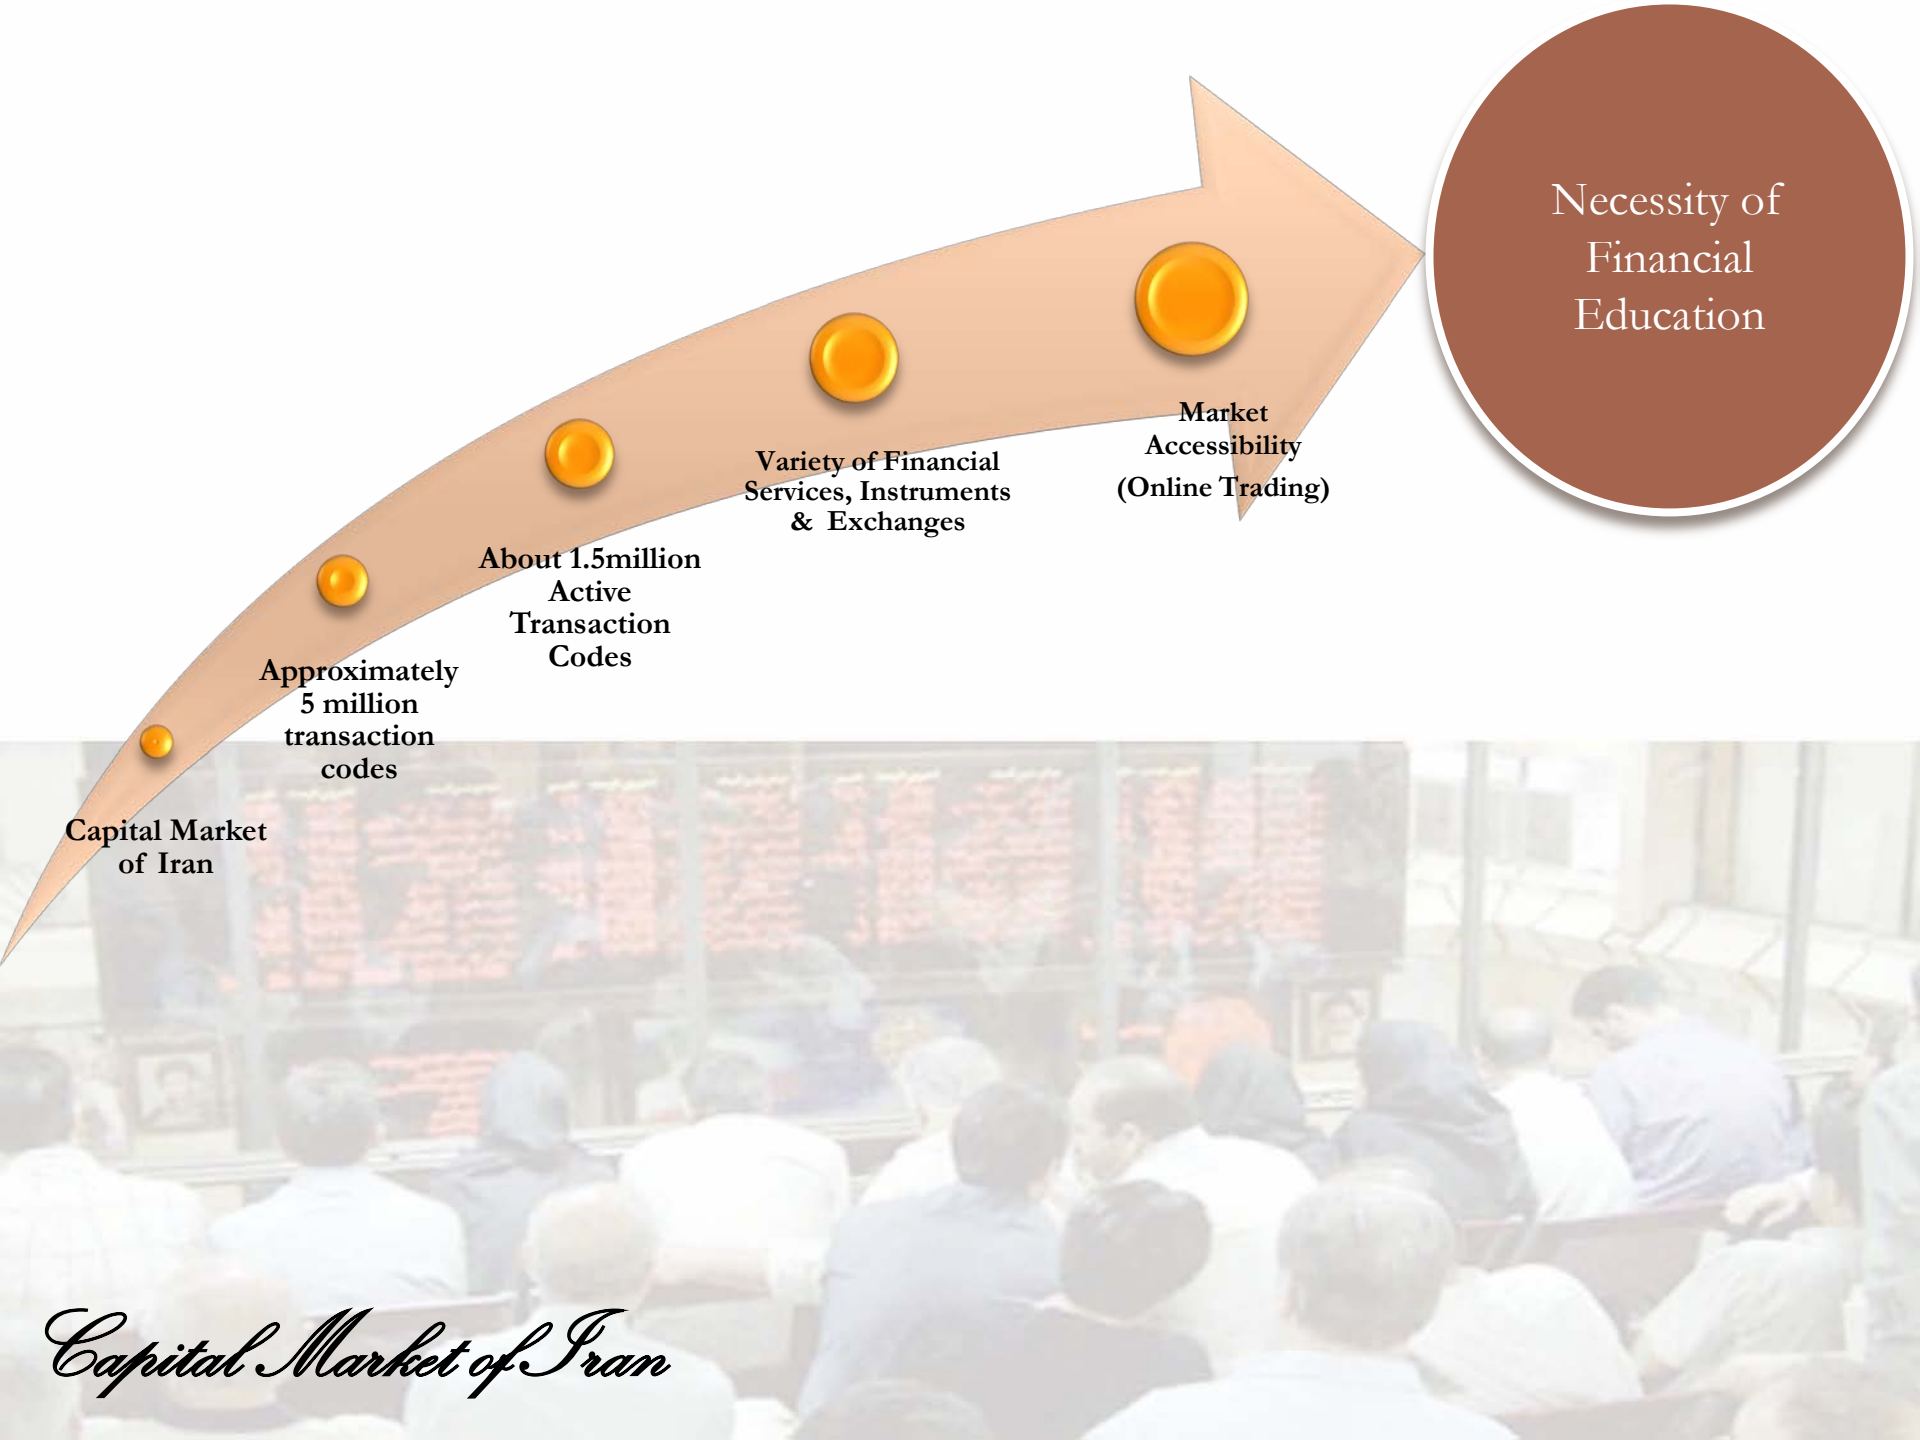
Necessity of Financial Education

Capital Market of Iran

Approximately 5 million transaction codes

About 1.5million Active Transaction Codes

Variety of Financial Services, Instruments & Exchanges

Market Accessibility (Online Trading)

Capital Market of Iran